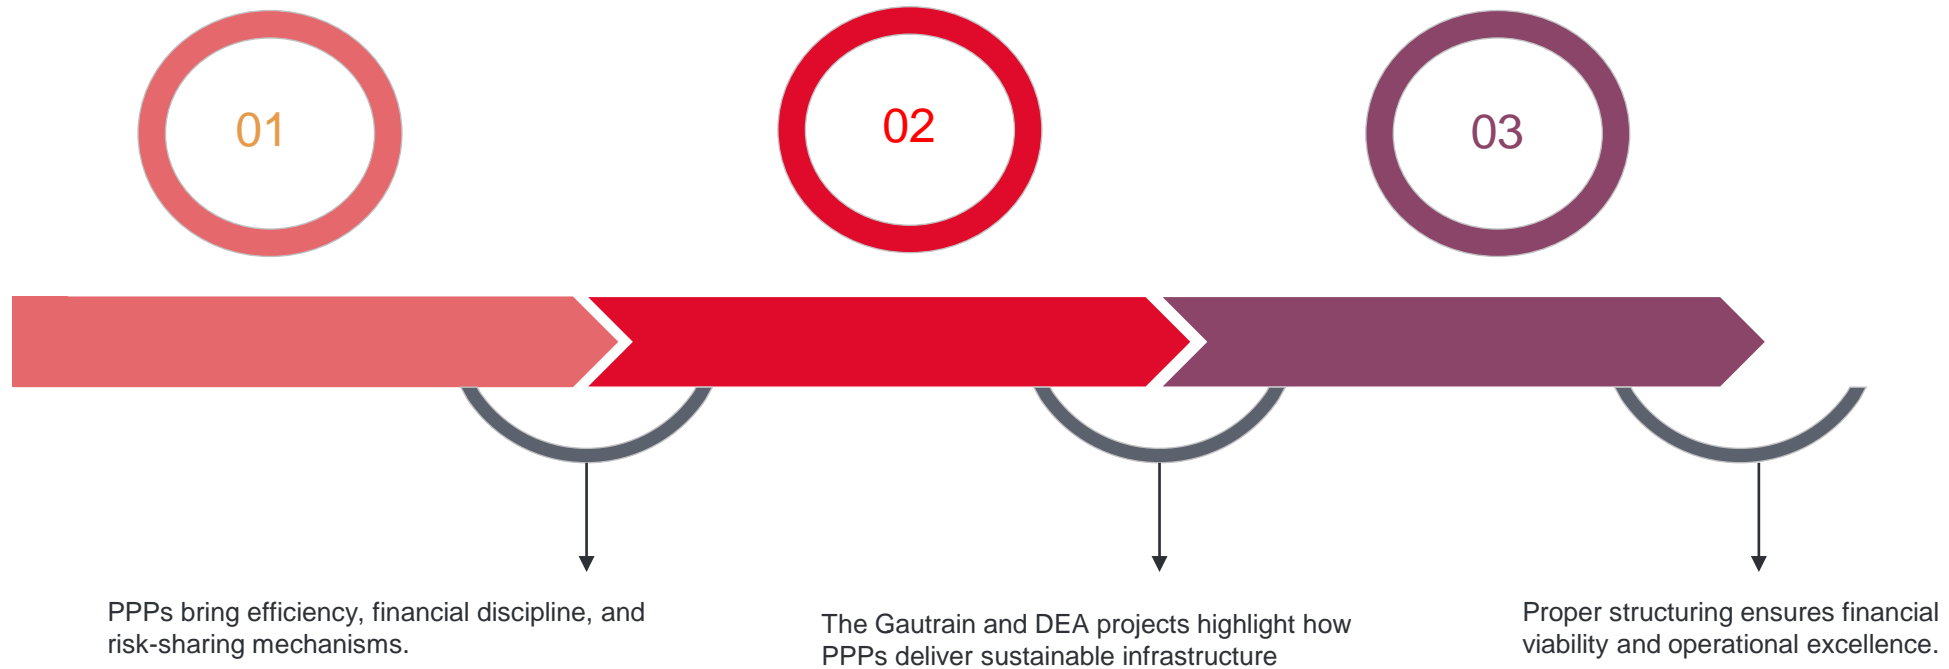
01

02

03

PPPs bring efficiency, financial discipline, and risk-sharing mechanisms.

The Gautrain and DEA projects highlight how PPPs deliver sustainable infrastructure

Proper structuring ensures financial viability and operational excellence.